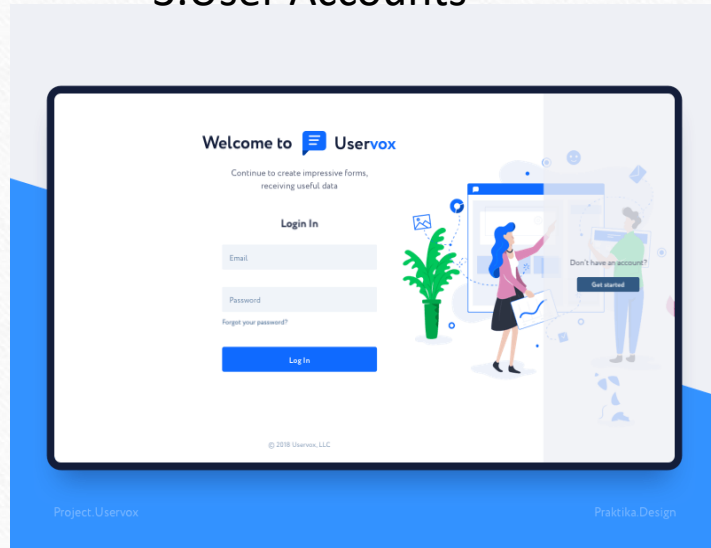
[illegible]User Accounts

Welcome to Uservox

Continue to create impressive forms, receiving useful data

Login In

Email

Password

Forgot your password?

Log In

© 2018 Uservox, LLC

Don't have an account?

Get started

Project.Uservox

Praktika.Design